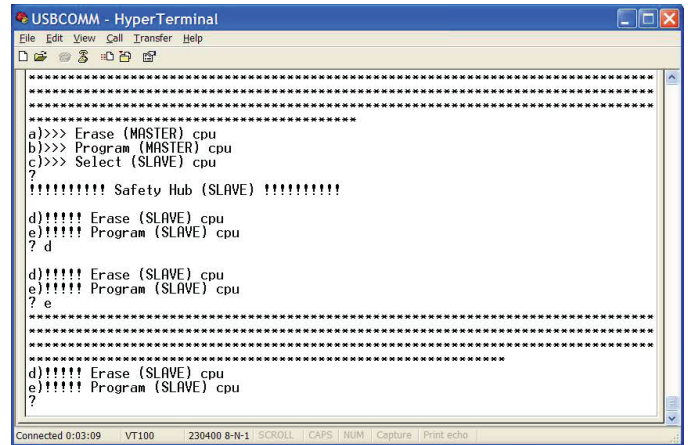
USBCOMM - HyperTerminal

File Edit View Call Transfer Help

********************************************************************************
********************************************************************************
********************************************************************************
*********************************************
a)>>> Erase (MASTER) cpu
b)>>> Program (MASTER) cpu
c)>>> Select (SLAVE) cpu
?
!!!!!!!!!! Safety Hub (SLAVE) !!!!!!!!!!

d)!!!!! Erase (SLAVE) cpu
e)!!!!! Program (SLAVE) cpu
? d

d)!!!!! Erase (SLAVE) cpu
e)!!!!! Program (SLAVE) cpu
? e
********************************************************************************
********************************************************************************
********************************************************************************
***********************************************************
d)!!!!! Erase (SLAVE) cpu
e)!!!!! Program (SLAVE) cpu
?

Connected 0:03:09 | VT100 | 230400 8-N-1 | SCROLL | CAPS | NUM | Capture | Print echo